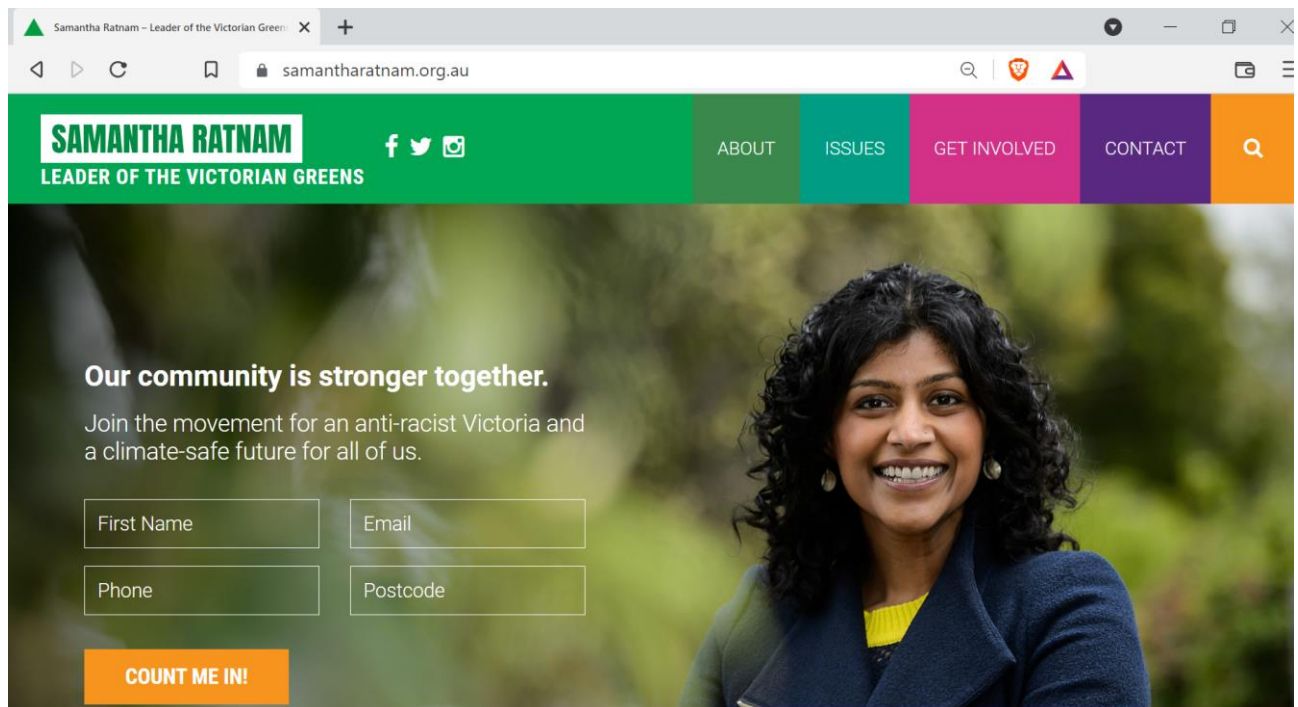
Samantha Ratnam – Leader of the Victorian Green

samantharatnam.org.au

SAMANTHA RATNAM
LEADER OF THE VICTORIAN GREENS

ABOUT
ISSUES
GET INVOLVED
CONTACT

Our community is stronger together.

Join the movement for an anti-racist Victoria and a climate-safe future for all of us.

First Name
Email
Phone
Postcode

COUNT ME IN!